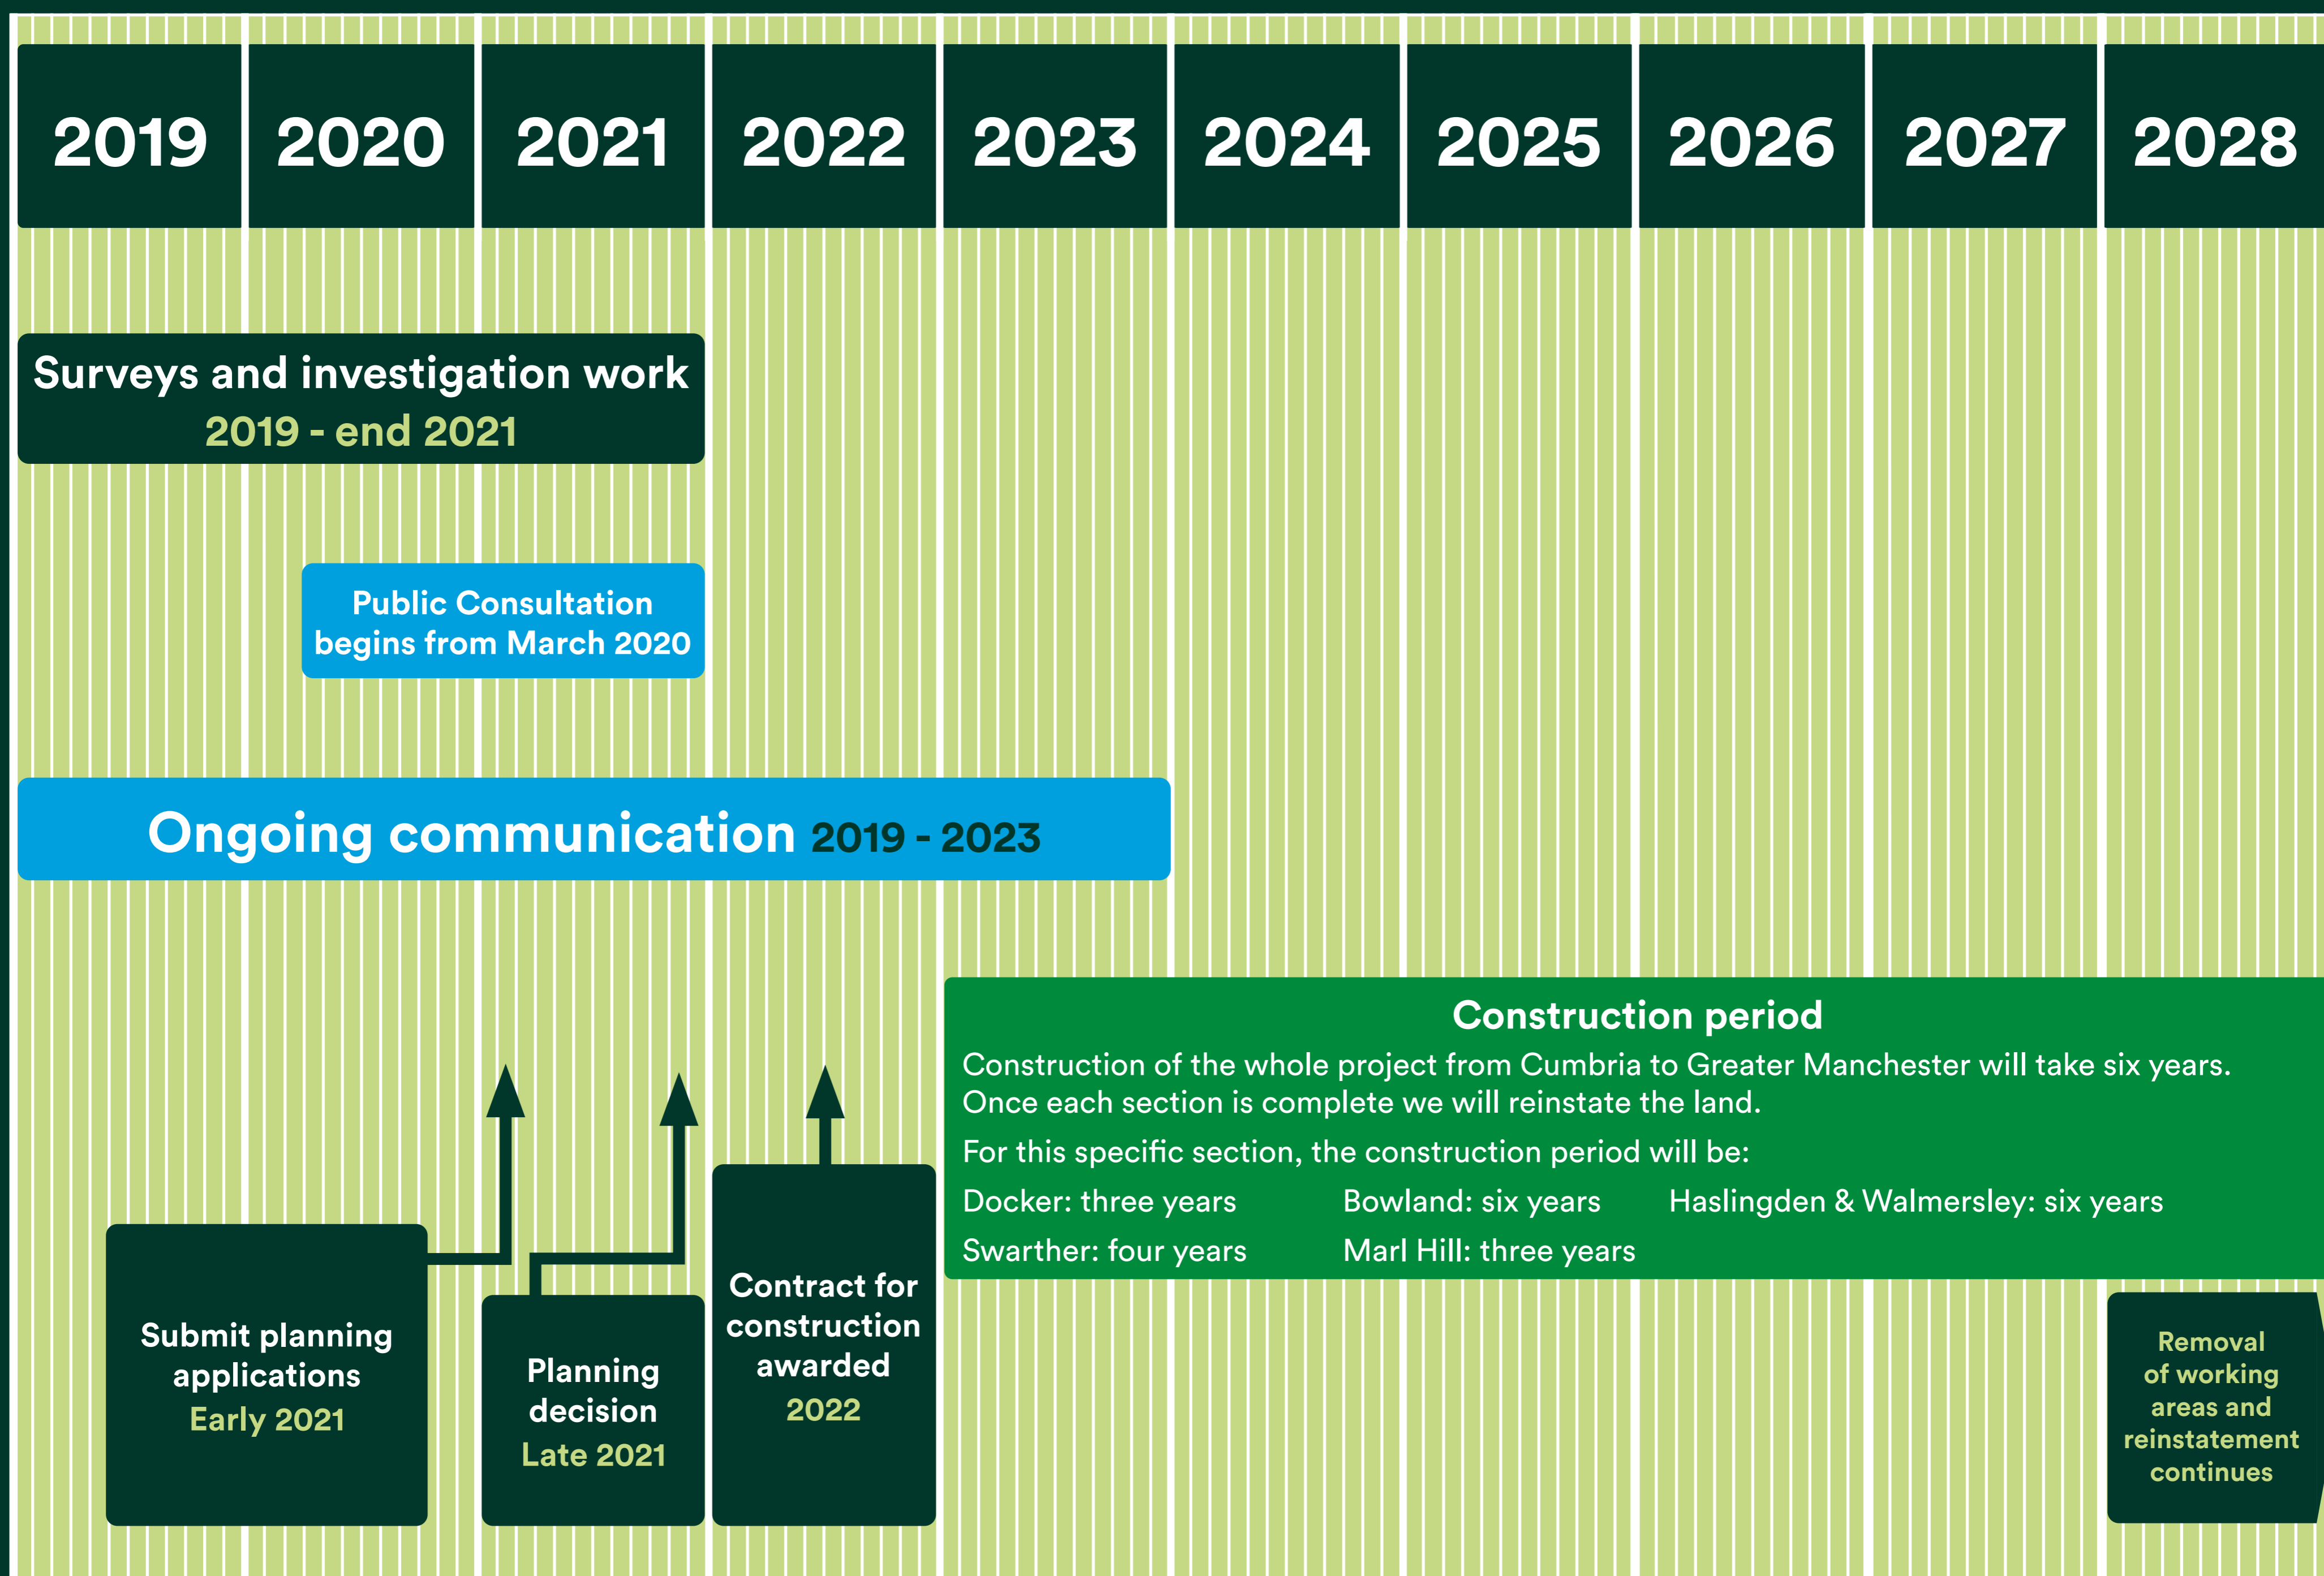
| 2019 | 2020 | 2021 | 2022 | 2023 | 2024 | 2025 | 2026 | 2027 | 2028 |
|---|---|---|---|---|---|---|---|---|---|

Surveys and investigation work
2019 - end 2021

Public Consultation begins from March 2020

Ongoing communication 2019 - 2023

Construction period
Construction of the whole project from Cumbria to Greater Manchester will take six years. Once each section is complete we will reinstate the land.

For this specific section, the construction period will be:

Docker: three years
Swarther: four years
Bowland: six years
Marl Hill: three years
Haslingden & Walmersley: six years

Submit planning applications
Early 2021

Planning decision
Late 2021

Contract for construction awarded
2022

Removal of working areas and reinstatement continues